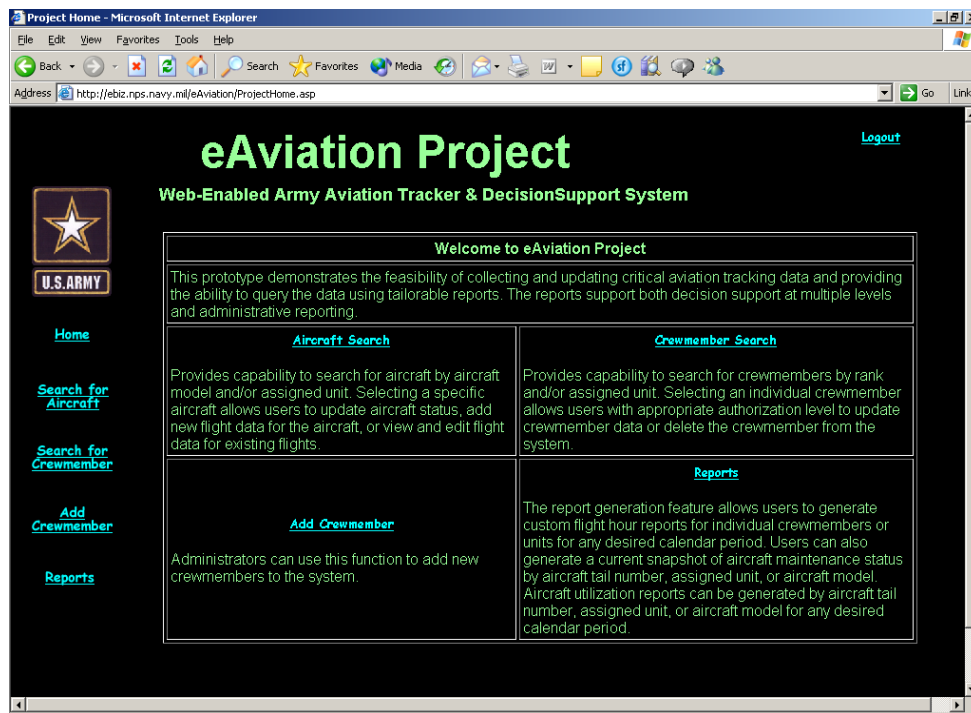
Project Home - Microsoft Internet Explorer

File Edit View Favorites Tools Help

Back Search Favorites Media

Address http://ebiz.nps.navy.mil/eAviation/ProjectHome.asp Go Link

eAviation Project

Logout

Web-Enabled Army Aviation Tracker & DecisionSupport System

U.S.ARMY

Home

Search for Aircraft

Search for Crewmember

Add Crewmember

Reports

| Welcome to eAviation Project | |
|---|---|
| This prototype demonstrates the feasibility of collecting and updating critical aviation tracking data and providing the ability to query the data using tailorable reports. The reports support both decision support at multiple levels and administrative reporting. | |
| Aircraft Search<br><br>Provides capability to search for aircraft by aircraft model and/or assigned unit. Selecting a specific aircraft allows users to update aircraft status, add new flight data for the aircraft, or view and edit flight data for existing flights. | Crewmember Search<br><br>Provides capability to search for crewmembers by rank and/or assigned unit. Selecting an individual crewmember allows users with appropriate authorization level to update crewmember data or delete the crewmember from the system. |
| Add Crewmember<br><br>Administrators can use this function to add new crewmembers to the system. | Reports<br><br>The report generation feature allows users to generate custom flight hour reports for individual crewmembers or units for any desired calendar period. Users can also generate a current snapshot of aircraft maintenance status by aircraft tail number, assigned unit, or aircraft model. Aircraft utilization reports can be generated by aircraft tail number, assigned unit, or aircraft model for any desired calendar period. |